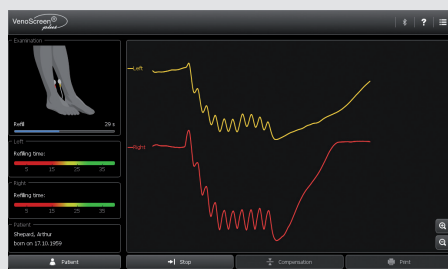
VenoScreen® global

? 

Examination

Refill 29 s

Left

Refilling time:

5 15 25 35

Right

Refilling time:

5 15 25 35

Patient

Shepard, Arthur
born on 17.10.1959

Left

Right

Patient

Stop

Compensation

Print